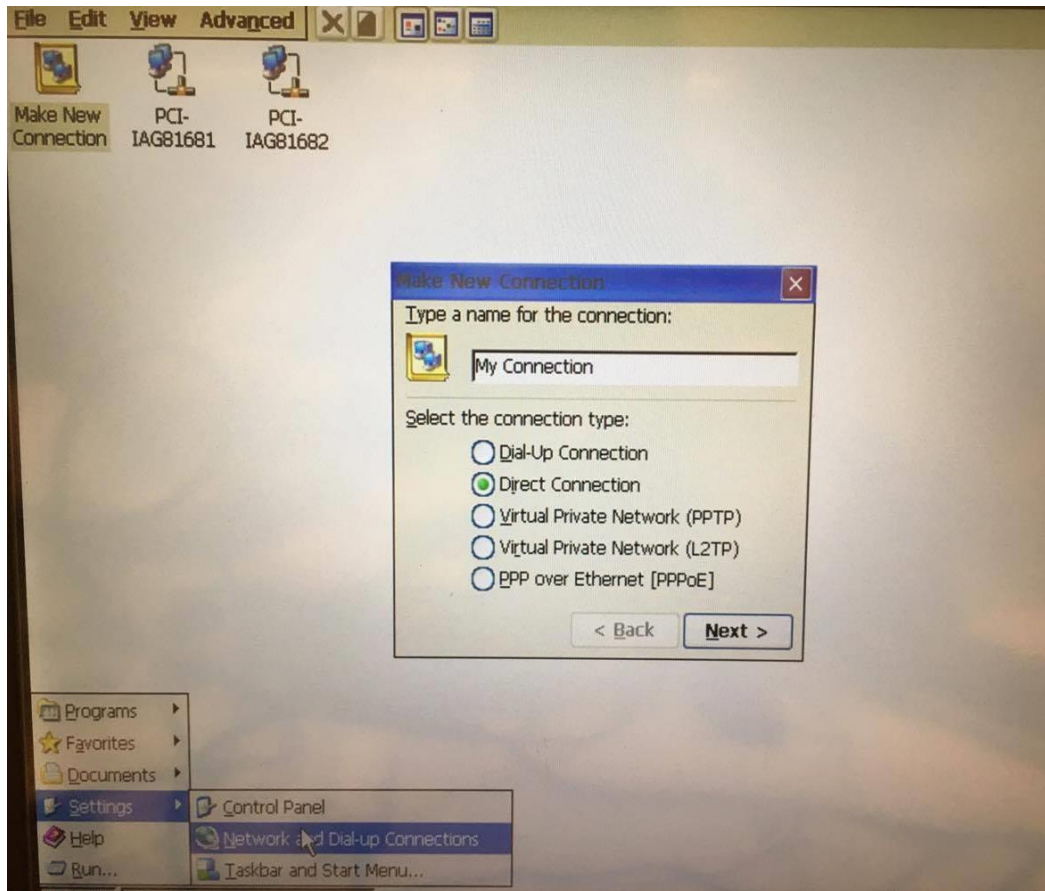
File Edit View Advanced

Make New Connection
PCI-IAG81681
PCI-IAG81682

Make New Connection
Type a name for the connection:
My Connection
Select the connection type:
Dial-Up Connection
Direct Connection
Virtual Private Network (PPTP)
Virtual Private Network (L2TP)
PPP over Ethernet [PPPoE]
< Back
Next >

Programs
Favorites
Documents
Settings
Help
Run...
Control Panel
Network and Dial-up Connections
Taskbar and Start Menu...